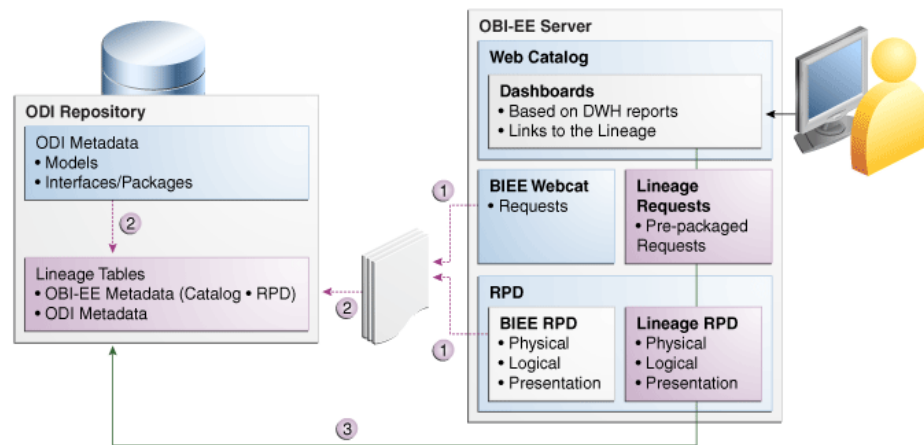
ODI Repository

ODI Metadata
• Models
• Interfaces/Packages

2

Lineage Tables
• OBI-EE Metadata (Catalog • RPD)
• ODI Metadata

OBI-EE Server

Web Catalog

Dashboards
• Based on DWH reports
• Links to the Lineage

1

BIEE Webcat
• Requests

Lineage Requests
• Pre-packaged Requests

2

RPD

1

BIEE RPD
• Physical
• Logical
• Presentation

Lineage RPD
• Physical
• Logical
• Presentation

3